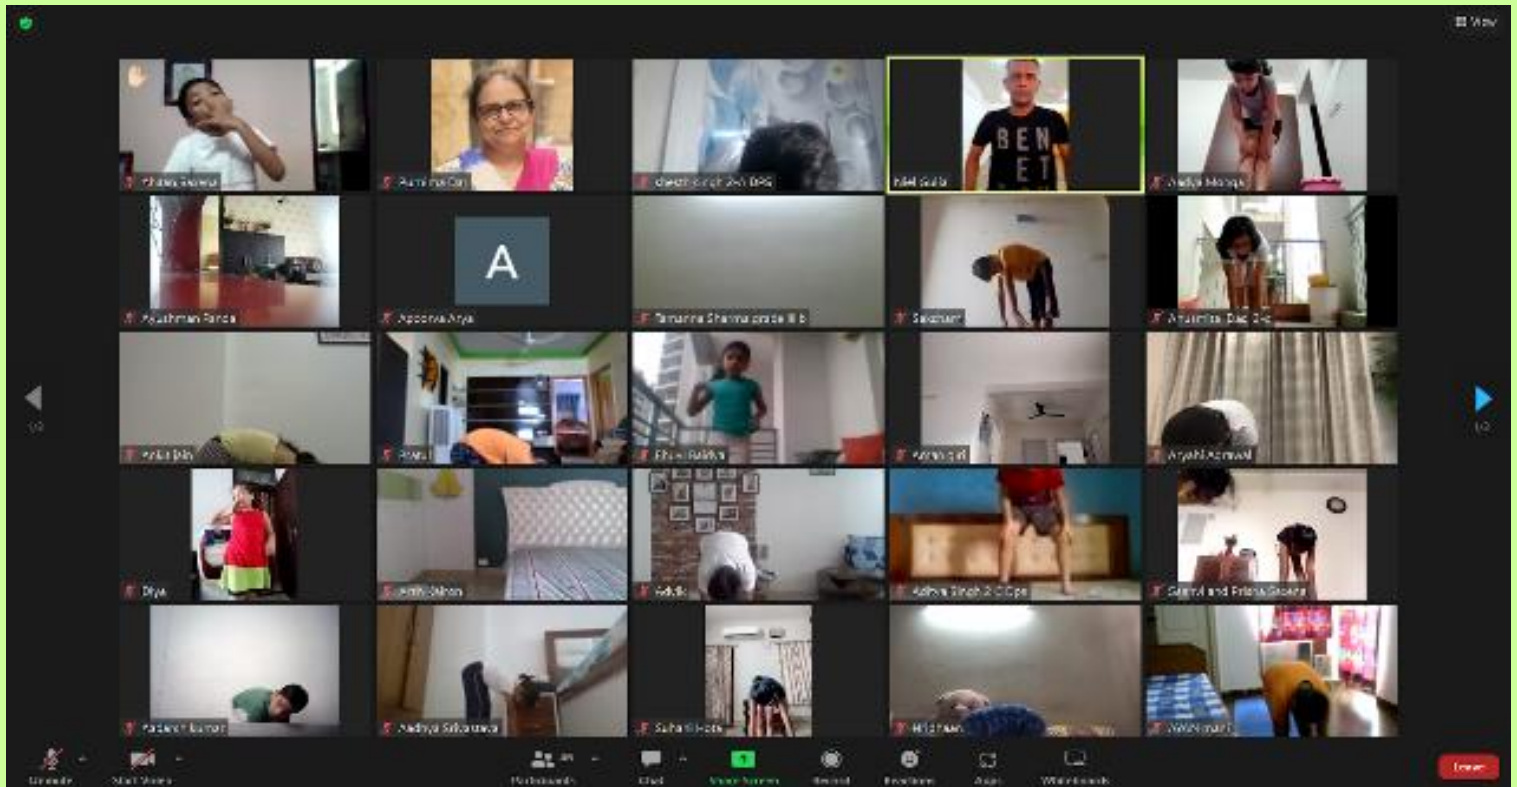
View

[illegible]
Purnima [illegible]
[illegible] Singh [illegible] DPS
Neel Gulia
Aadya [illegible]

BEN
ET

Ayushman Panda
A
Apoorva Arya
Tamanna Sharma grade III b
Saksham
Anamika Das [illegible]

Anika Jain
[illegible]
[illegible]
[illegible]
Aryahi Agarwal

Diya
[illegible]
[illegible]
Aditya Singh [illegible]
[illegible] and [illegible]

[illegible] Kumar
Aadhya Srivastava
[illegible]
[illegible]
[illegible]

Unmute
Start Video
Participants
Chat
Share Screen
Record
Reactions
Apps
Whiteboards
Leave